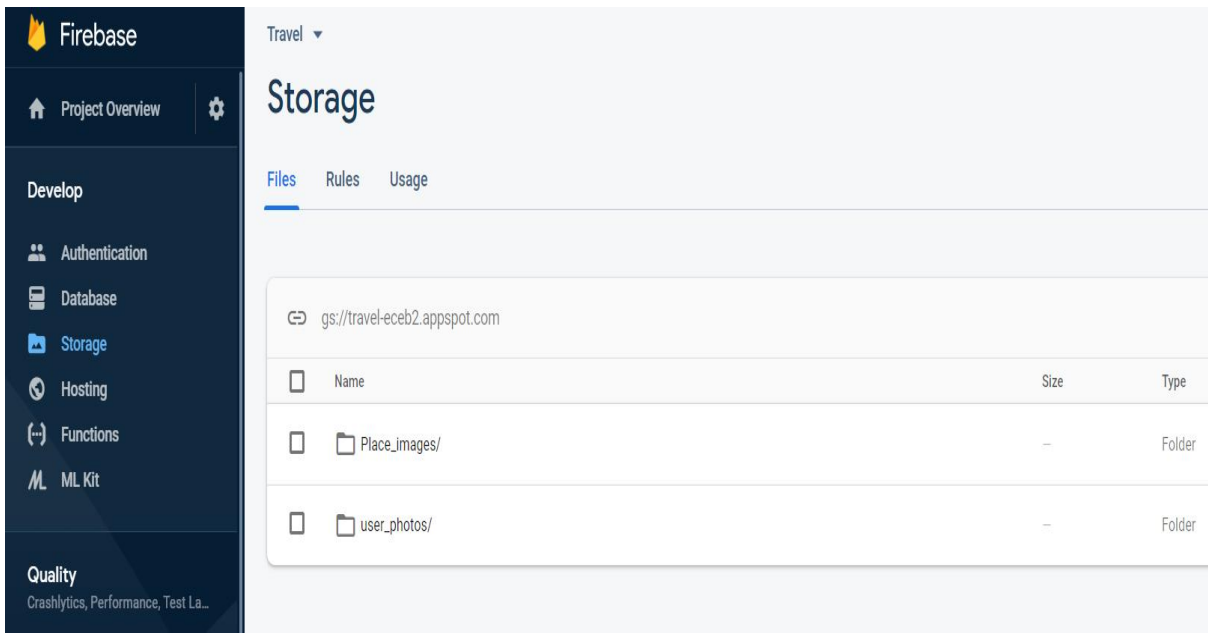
Firebase

Project Overview

Develop

Authentication
Database
Storage
Hosting
Functions
ML Kit

Quality
Crashlytics, Performance, Test La...

Travel ▾

Storage

Files Rules Usage

gs://travel-eceb2.appspot.com

| Name | Size | Type |
|---|---|---|
| Place_images/ | – | Folder |
| user_photos/ | – | Folder |